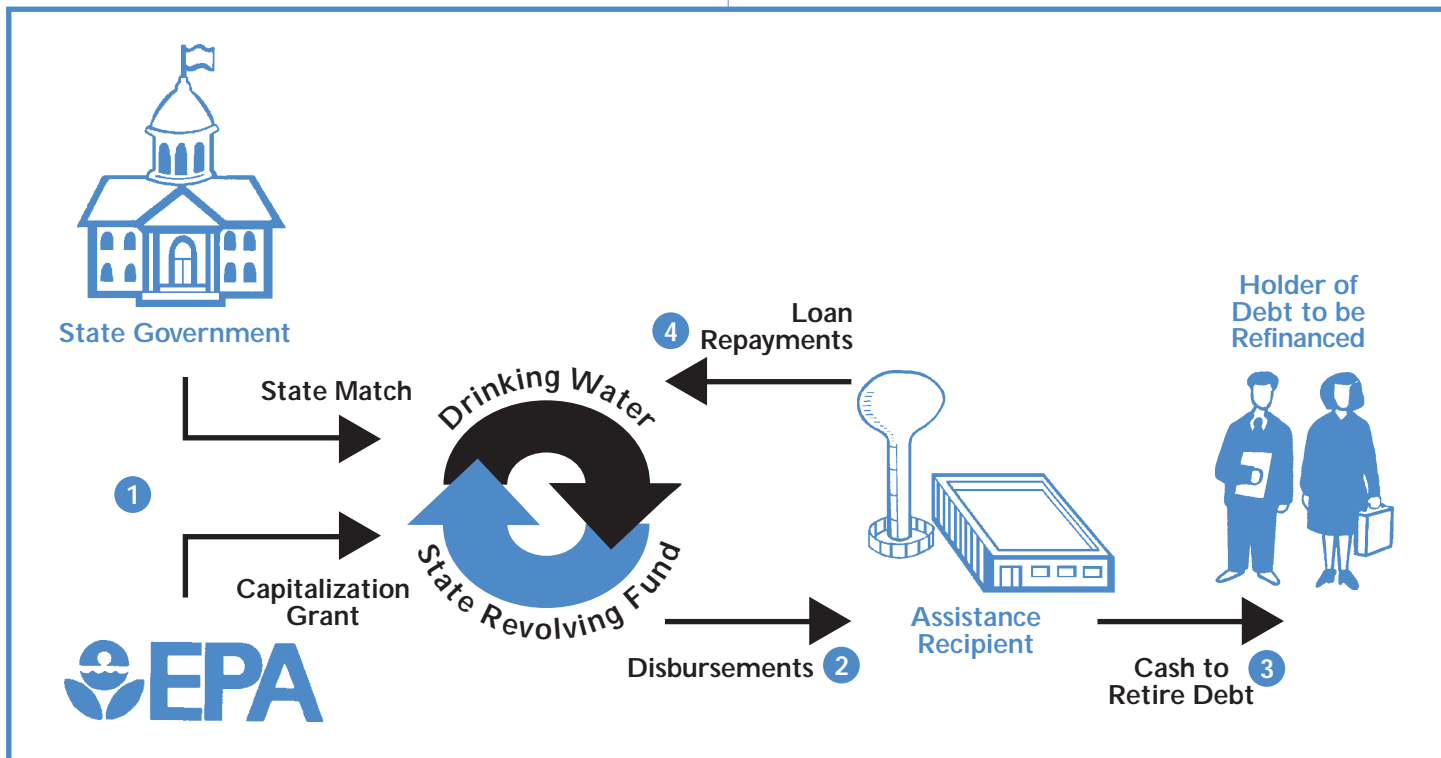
State Government

State Match

1

Capitalization Grant

EPA

Drinking Water

State Revolving Fund

4 Loan Repayments

Disbursements 2

Assistance Recipient

Holder of Debt to be Refinanced

Cash to Retire Debt 3